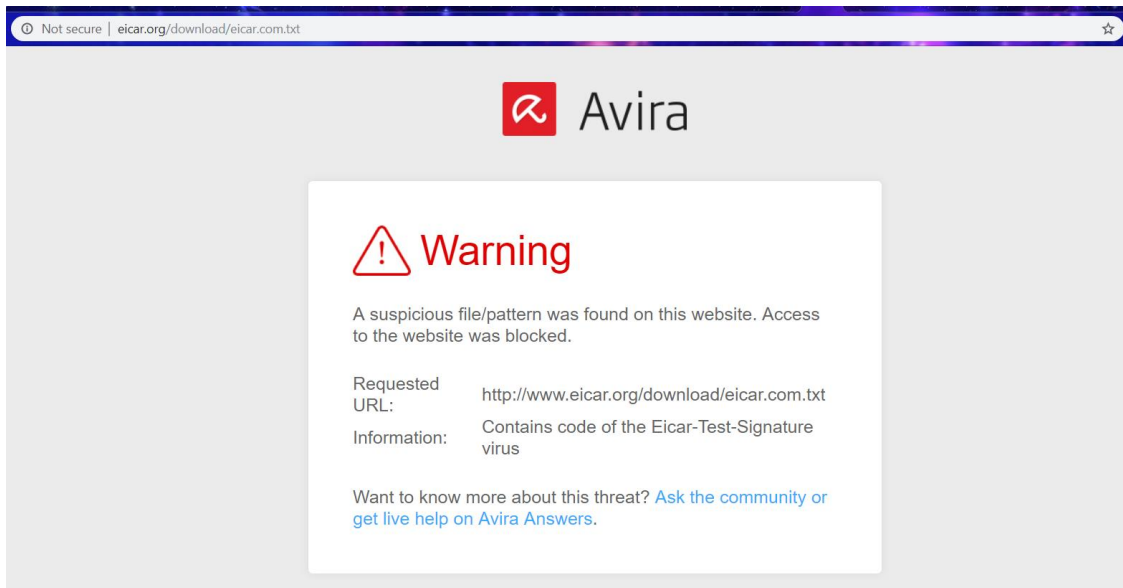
Not secure | eicar.org/download/eicar.com.txt

Avira

Warning

A suspicious file/pattern was found on this website. Access to the website was blocked.

| | |
|---|---|
| Requested URL: | http://www.eicar.org/download/eicar.com.txt |
| Information: | Contains code of the Eicar-Test-Signature virus |

Want to know more about this threat? Ask the community or get live help on Avira Answers.